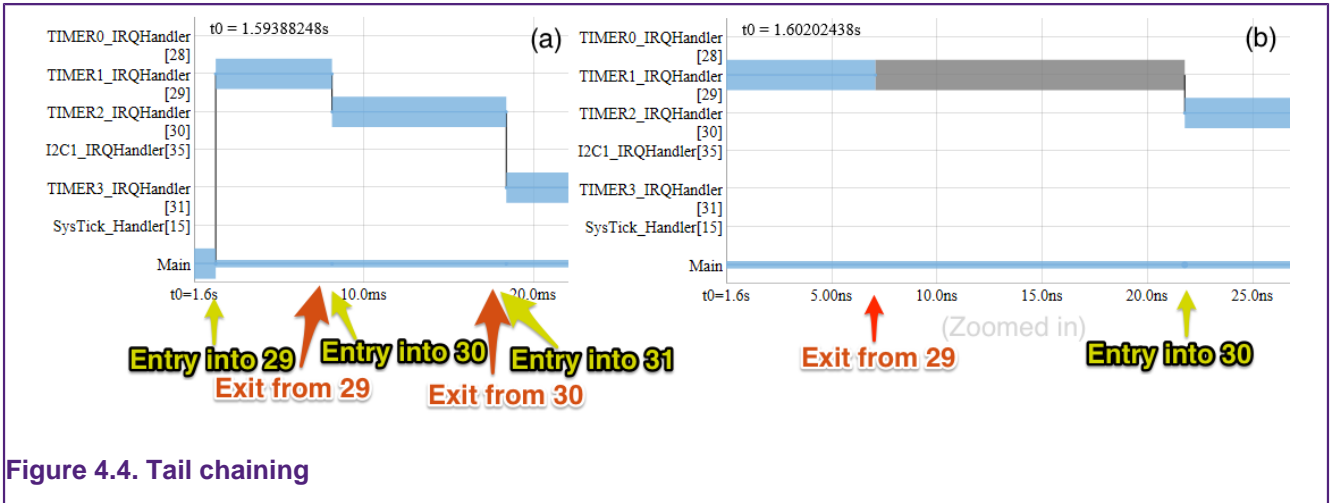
TIMER0_IRQHandler [28]
TIMER1_IRQHandler [29]
TIMER2_IRQHandler [30]
I2C1_IRQHandler[35]
TIMER3_IRQHandler [31]
SysTick_Handler[15]
Main

t0 = 1.59388248s

(a)

t0=1.6s
10.0ms
20.0ms

Entry into 29
Exit from 29
Entry into 30
Exit from 30
Entry into 31

TIMER0_IRQHandler [28]
TIMER1_IRQHandler [29]
TIMER2_IRQHandler [30]
I2C1_IRQHandler[35]
TIMER3_IRQHandler [31]
SysTick_Handler[15]
Main

t0 = 1.60202438s

(b)

t0=1.6s
5.00ns
10.0ns
15.0ns
20.0ns
25.0ns

(Zoomed in)

Exit from 29
Entry into 30

Figure 4.4. Tail chaining